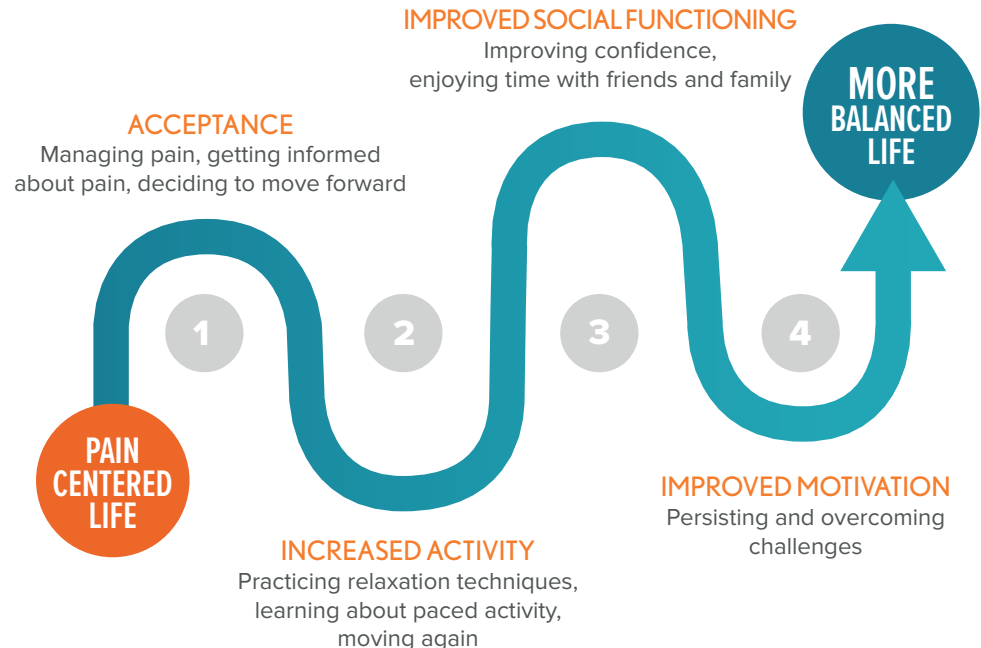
PAIN CENTERED LIFE

1

ACCEPTANCE
Managing pain, getting informed about pain, deciding to move forward

2

INCREASED ACTIVITY
Practicing relaxation techniques, learning about paced activity, moving again

3

IMPROVED SOCIAL FUNCTIONING
Improving confidence, enjoying time with friends and family

4

IMPROVED MOTIVATION
Persisting and overcoming challenges

MORE BALANCED LIFE